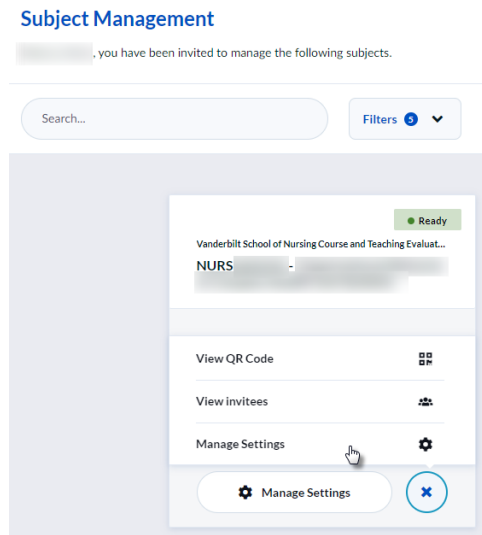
Subject Management

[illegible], you have been invited to manage the following subjects.

Search...

Filters 5

Ready

Vanderbilt School of Nursing Course and Teaching Evaluat...

NURS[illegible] - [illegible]

View QR Code

View invitees

Manage Settings

Manage Settings